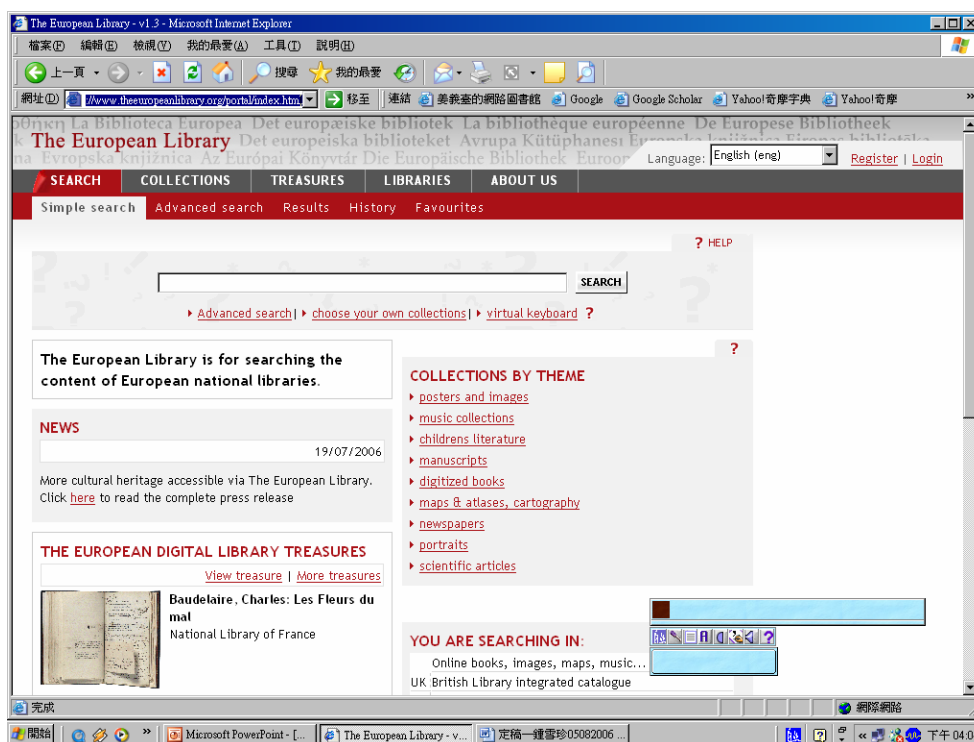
The European Library - v1.3 - Microsoft Internet Explorer

檔案(F) 編輯(E) 檢視(V) 我的最愛(A) 工具(T) 說明(H)

上一頁 搜尋 我的最愛

網址(D) http://www.theeuropeanlibrary.org/portal/index.htm 移至 連結 美義臺的網路圖書館 Google Google Scholar Yahoo!奇摩字典 Yahoo!奇摩

The European Library

Language: English (eng) Register | Login

SEARCH COLLECTIONS TREASURES LIBRARIES ABOUT US

Simple search Advanced search Results History Favourites

? HELP

SEARCH

Advanced search | choose your own collections | virtual keyboard ?

The European Library is for searching the content of European national libraries.

NEWS

19/07/2006

More cultural heritage accessible via The European Library. Click here to read the complete press release

THE EUROPEAN DIGITAL LIBRARY TREASURES

View treasure | More treasures

Baudelaire, Charles: Les Fleurs du mal
National Library of France

?

COLLECTIONS BY THEME

posters and images
music collections
childrens literature
manuscripts
digitized books
maps & atlases, cartography
newspapers
portraits
scientific articles

YOU ARE SEARCHING IN:

Online books, images, maps, music...
UK British Library integrated catalogue

完成 網際網路

開始 Microsoft PowerPoint - [... The European Library - v... 定稿一鐘雪珍05082006 ... 下午 04:0